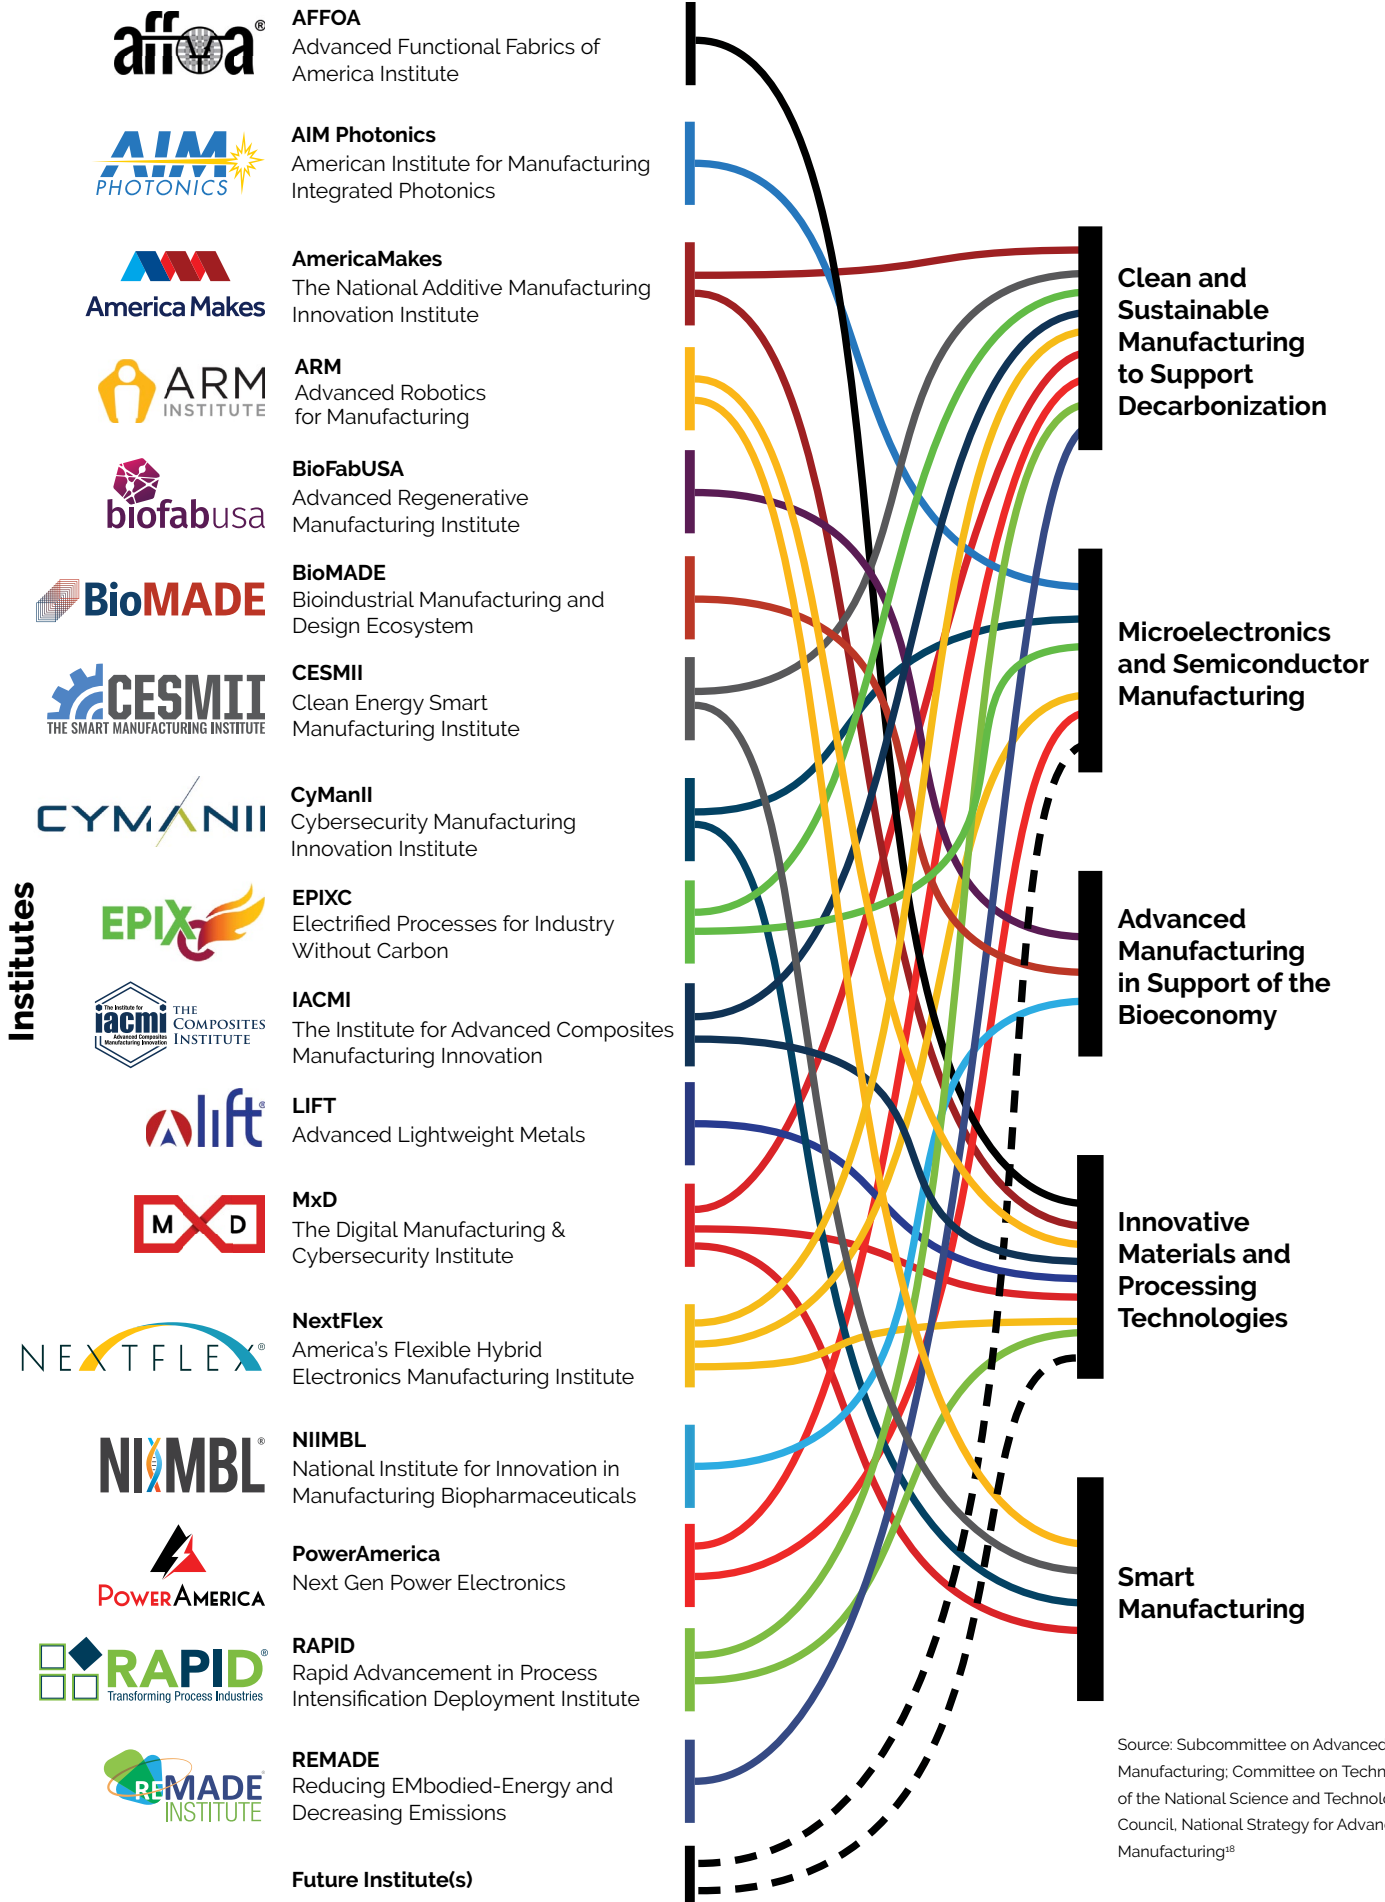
Institutes

affoa®
AFFOA
Advanced Functional Fabrics of America Institute

AIM PHOTONICS
AIM Photonics
American Institute for Manufacturing Integrated Photonics

America Makes
AmericaMakes
The National Additive Manufacturing Innovation Institute

ARM INSTITUTE
ARM
Advanced Robotics for Manufacturing

biofabusa
BioFabUSA
Advanced Regenerative Manufacturing Institute

BioMADE
BioMADE
Bioindustrial Manufacturing and Design Ecosystem

CESMII THE SMART MANUFACTURING INSTITUTE
CESMII
Clean Energy Smart Manufacturing Institute

CYMANII
CyManII
Cybersecurity Manufacturing Innovation Institute

EPIX
EPIXC
Electrified Processes for Industry Without Carbon

The Institute for iacmi Advanced Composites Manufacturing Innovation THE COMPOSITES INSTITUTE
IACMI
The Institute for Advanced Composites Manufacturing Innovation

lift®
LIFT
Advanced Lightweight Metals

M D
MxD
The Digital Manufacturing & Cybersecurity Institute

NEXTFLEX®
NextFlex
America's Flexible Hybrid Electronics Manufacturing Institute

NIIMBL®
NIIMBL
National Institute for Innovation in Manufacturing Biopharmaceuticals

POWERAMERICA
PowerAmerica
Next Gen Power Electronics

RAPID® Transforming Process Industries
RAPID
Rapid Advancement in Process Intensification Deployment Institute

REMADE INSTITUTE
REMADE
Reducing EMbodied-Energy and Decreasing Emissions

Future Institute(s)

Clean and Sustainable Manufacturing to Support Decarbonization

Microelectronics and Semiconductor Manufacturing

Advanced Manufacturing in Support of the Bioeconomy

Innovative Materials and Processing Technologies

Smart Manufacturing

Source: Subcommittee on Advanced Manufacturing; Committee on Techn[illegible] of the National Science and Technol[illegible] Council, National Strategy for Advan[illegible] Manufacturing$^{18}$